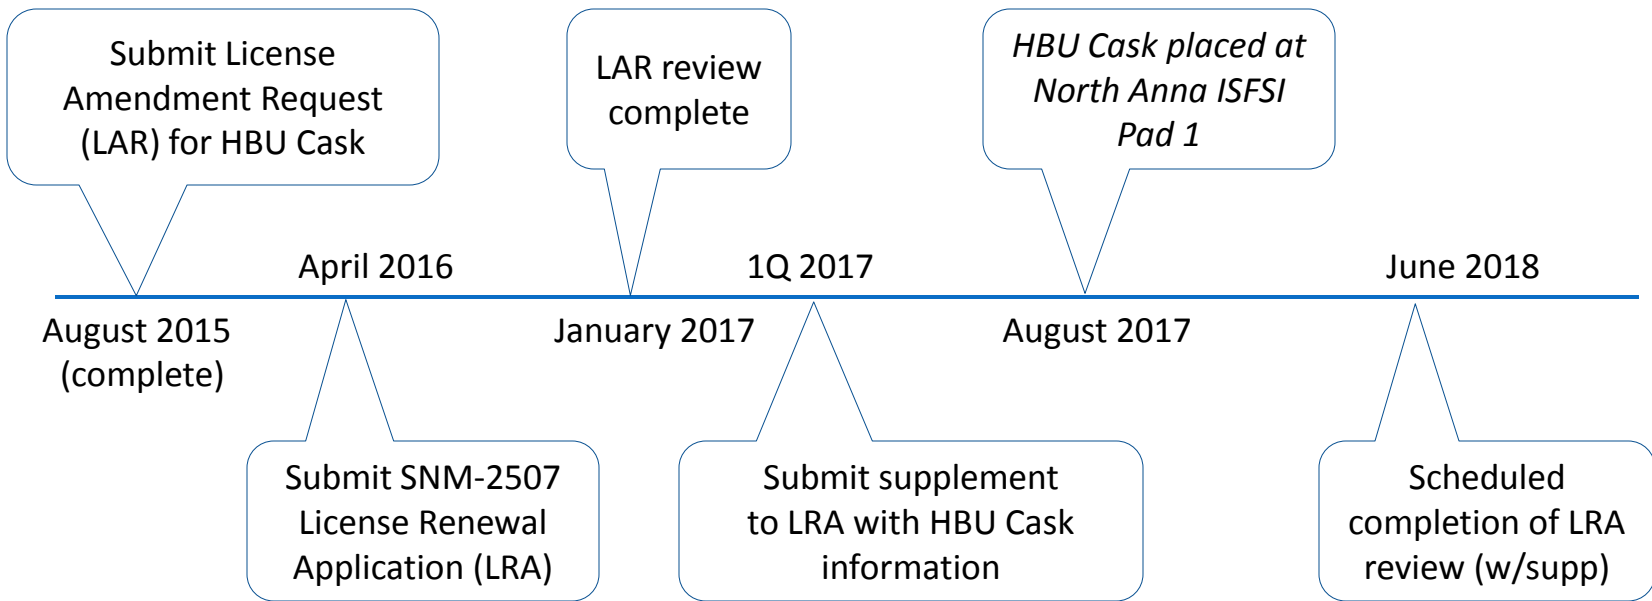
Submit License Amendment Request (LAR) for HBU Cask

LAR review complete

HBU Cask placed at North Anna ISFSI Pad 1

April 2016

1Q 2017

June 2018

August 2015 (complete)

January 2017

August 2017

Submit SNM-2507 License Renewal Application (LRA)

Submit supplement to LRA with HBU Cask information

Scheduled completion of LRA review (w/supp)